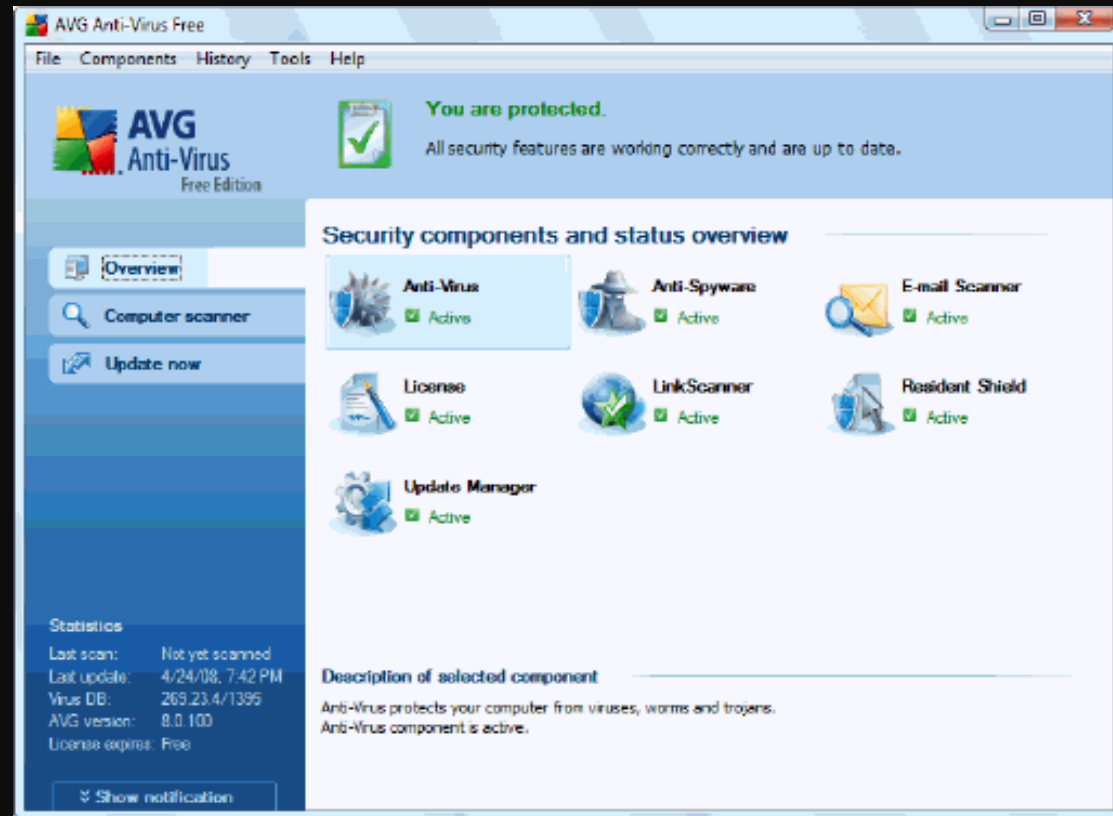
AVG Anti-Virus Free

File Components History Tools Help

AVG Anti-Virus Free Edition

You are protected.

All security features are working correctly and are up to date.

Overview

Computer scanner

Update now

Security components and status overview

Anti-Virus
Active

Anti-Spyware
Active

E-mail Scanner
Active

License
Active

LinkScanner
Active

Resident Shield
Active

Update Manager
Active

Statistics

| | |
|---|---|
| Last scan: | Not yet scanned |
| Last update: | 4/24/08, 7:42 PM |
| Virus DB: | 269.23.4/1395 |
| AVG version: | 8.0.100 |
| License expires: | Free |

Show notification

Description of selected component

Anti-Virus protects your computer from viruses, worms and trojans.
Anti-Virus component is active.